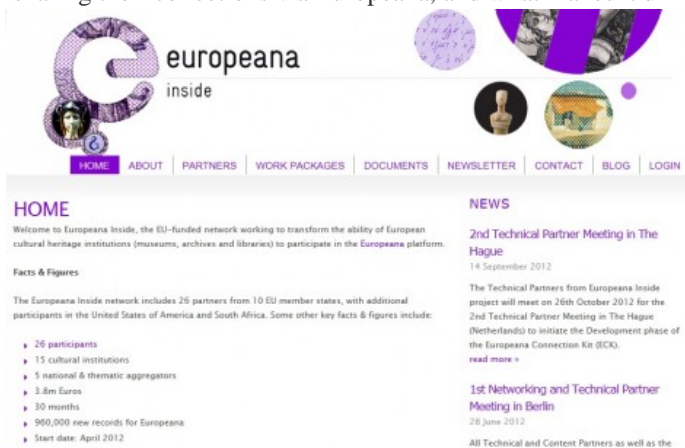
europeana
inside

HOME | ABOUT | PARTNERS | WORK PACKAGES | DOCUMENTS | NEWSLETTER | CONTACT | BLOG | LOGIN

HOME

Welcome to Europeana Inside, the EU-funded network working to transform the ability of European cultural heritage institutions (museums, archives and libraries) to participate in the Europeana platform.

Facts & Figures

The Europeana Inside network includes 26 partners from 10 EU member states, with additional participants in the United States of America and South Africa. Some other key facts & figures include:

- 26 participants
- 15 cultural institutions
- 5 national & thematic aggregators
- 3.8m Euros
- 30 months
- 960,000 new records for Europeana
- Start date: April 2012

NEWS

2nd Technical Partner Meeting in The Hague

14 September 2012

The Technical Partners from Europeana Inside project will meet on 26th October 2012 for the 2nd Technical Partner Meeting in The Hague (Netherlands) to initiate the Development phase of the Europeana Connection Kit (ECK).

read more »

1st Networking and Technical Partner Meeting in Berlin

28 June 2012

All Technical and Content Partners as well as the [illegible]